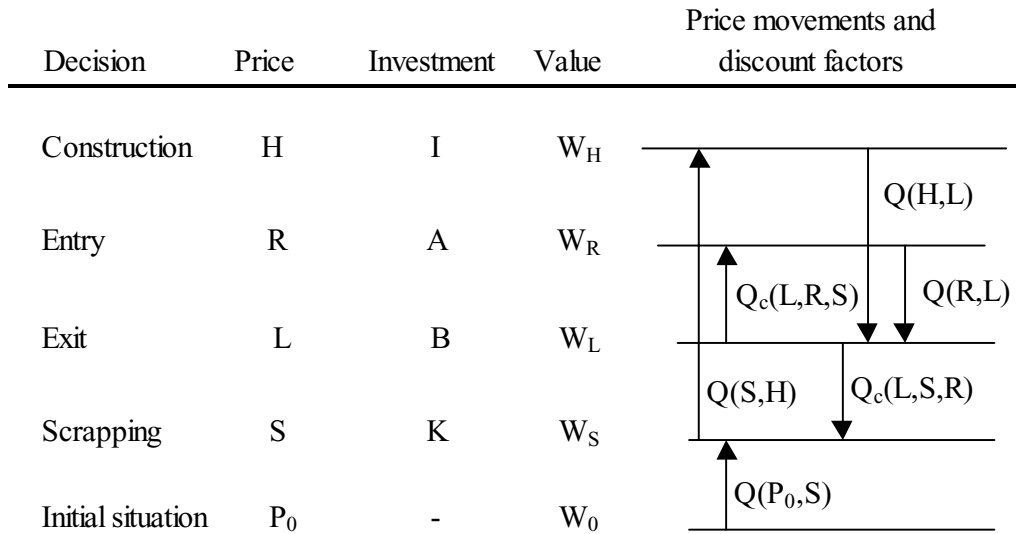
| Decision | Price | Investment | Value | Price movements and discount factors |
|---|---|---|---|---|
| Construction | H | I | $W_H$ | |
| Entry | R | A | $W_R$ | |
| Exit | L | B | $W_L$ | |
| Scrapping | S | K | $W_S$ | |
| Initial situation | $P_0$ | - | $W_0$ | |

Q(H,L)

$Q_c$(L,R,S)

Q(R,L)

Q(S,H)

$Q_c$(L,S,R)

Q($P_0$,S)